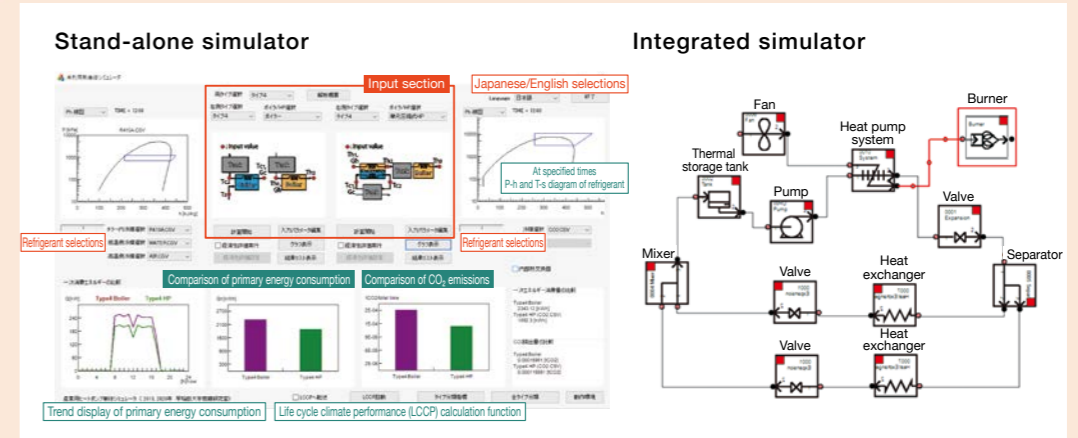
Stand-alone simulator

Integrated simulator

Input section

Japanese/English selections

At specified times P-h and T-s diagram of refrigerant

Refrigerant selections

Refrigerant selections

Comparison of primary energy consumption

Comparison of $CO_2$ emissions

Trend display of primary energy consumption

Life cycle climate performance (LCCP) calculation function

Type1 Boiler

Type4 HP

Input value

Input value

Fan

Burner

Heat pump system

Thermal storage tank

Pump

Valve

Mixer

Separator

Valve

Heat exchanger

Heat exchanger

Valve